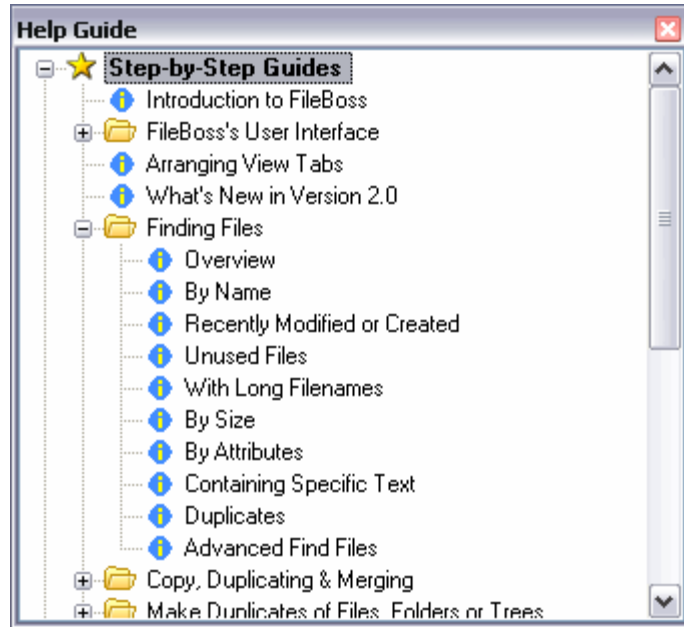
Help Guide

Step-by-Step Guides
Introduction to FileBoss
FileBoss's User Interface
Arranging View Tabs
What's New in Version 2.0
Finding Files
Overview
By Name
Recently Modified or Created
Unused Files
With Long Filenames
By Size
By Attributes
Containing Specific Text
Duplicates
Advanced Find Files
Copy, Duplicating & Merging
Make Duplicates of Files, Folders or Trees